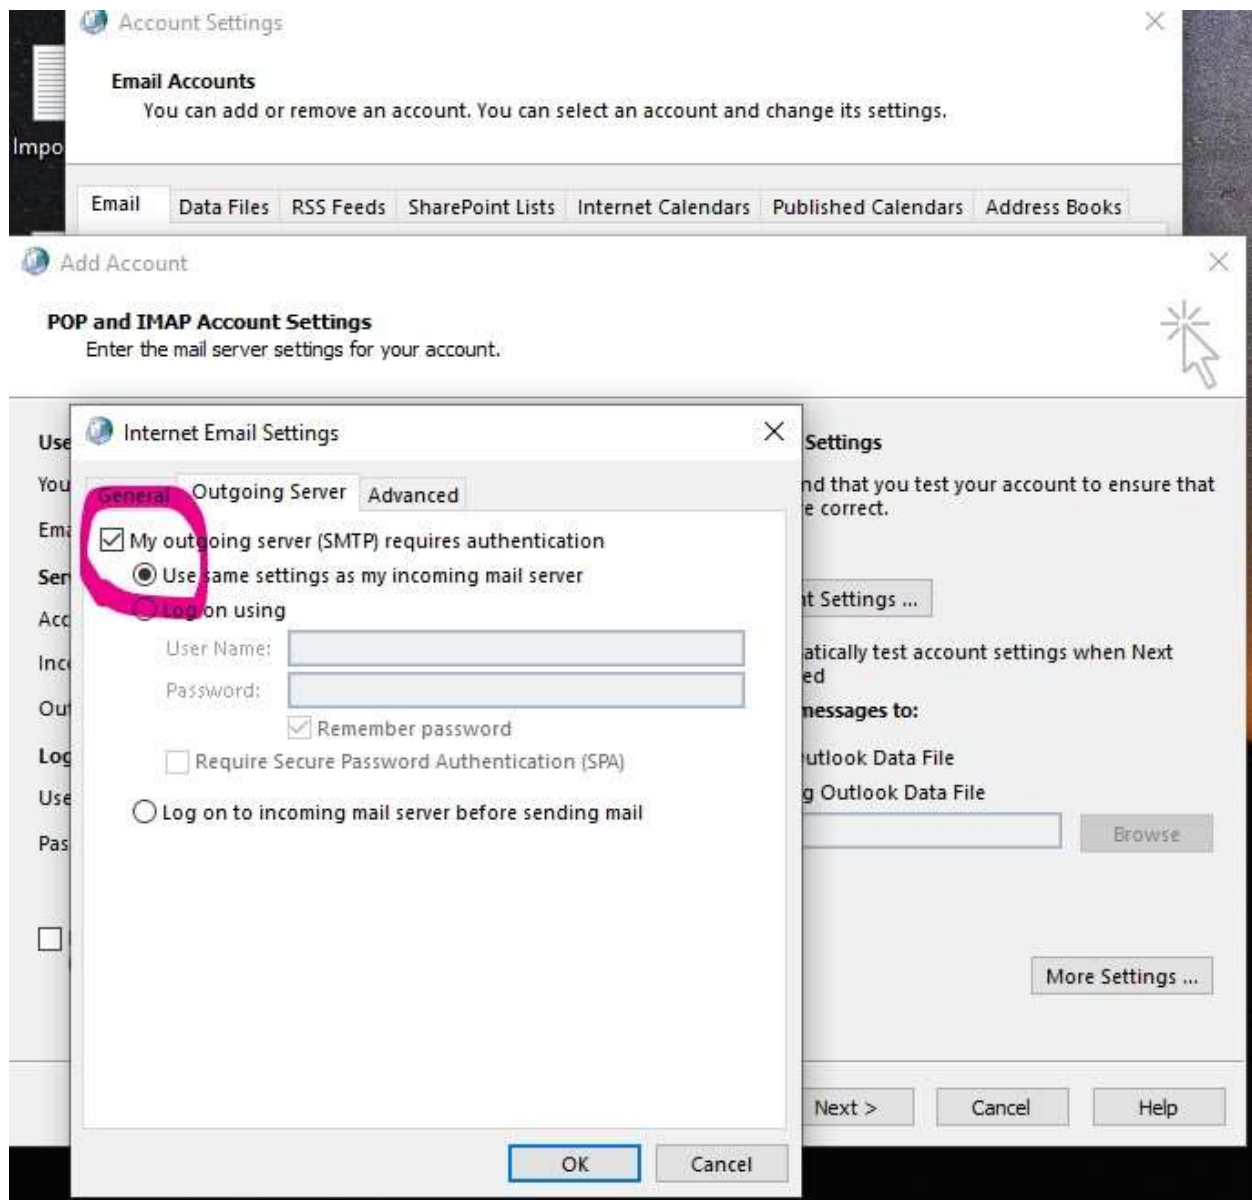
Impo

Account Settings

Email Accounts
You can add or remove an account. You can select an account and change its settings.

Email | Data Files | RSS Feeds | SharePoint Lists | Internet Calendars | Published Calendars | Address Books

Add Account

POP and IMAP Account Settings
Enter the mail server settings for your account.

Use
You
Em
Ser
Acc
Inc
Ou
Log
Use
Pas

Settings
nd that you test your account to ensure that e correct.

t Settings ...

atically test account settings when Next ed

messages to:
utlook Data File
g Outlook Data File

Browse

More Settings ...

Next >
Cancel
Help

Internet Email Settings

General | Outgoing Server | Advanced

My outgoing server (SMTP) requires authentication
Use same settings as my incoming mail server
Log on using
User Name:
Password:
Remember password
Require Secure Password Authentication (SPA)
Log on to incoming mail server before sending mail

OK
Cancel